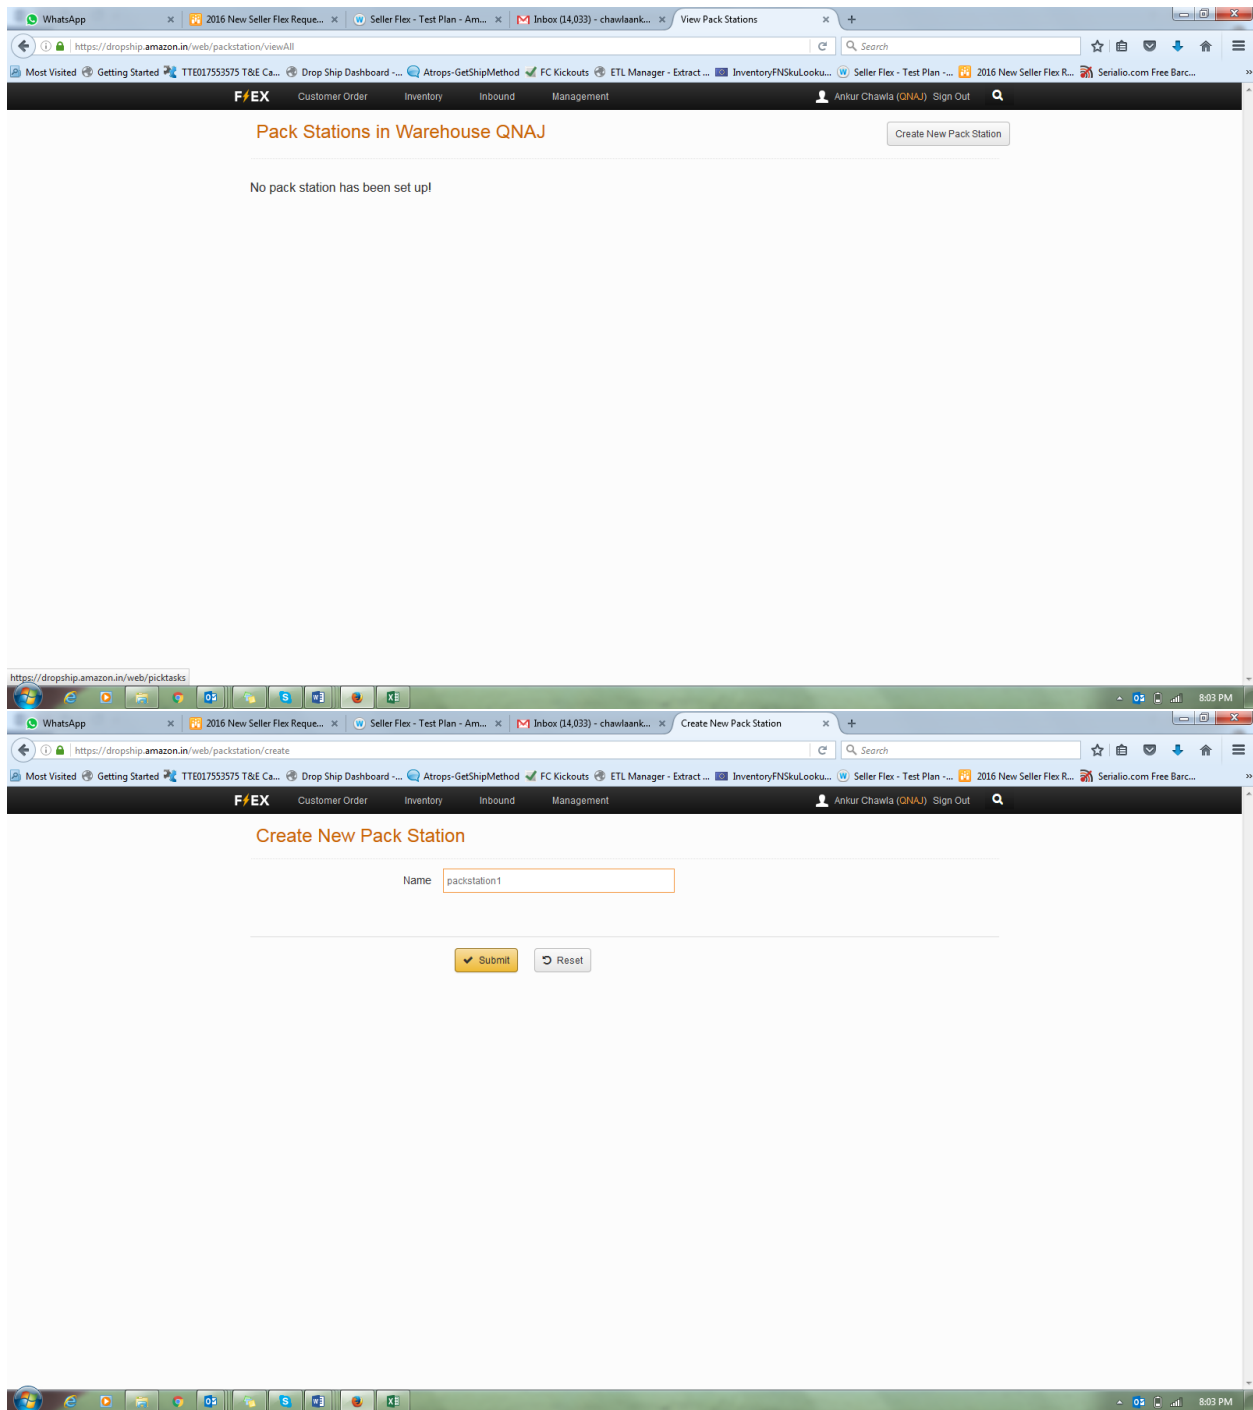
WhatsApp × 2016 New Seller Flex Reque... × Seller Flex - Test Plan - Am... × Inbox (14,033) - chawlaank... × View Pack Stations × +

https://dropship.amazon.in/web/packstation/viewAll

Search

Most Visited Getting Started TTE017553575 T&E Ca... Drop Ship Dashboard -... Atrops-GetShipMethod FC Kickouts ETL Manager - Extract ... InventoryFNSkuLooku... Seller Flex - Test Plan -... 2016 New Seller Flex R... Serialio.com Free Barc...

FLEX Customer Order Inventory Inbound Management Ankur Chawla (QNAJ) Sign Out

Pack Stations in Warehouse QNAJ

Create New Pack Station

No pack station has been set up!

https://dropship.amazon.in/web/picktasks

8:03 PM

WhatsApp × 2016 New Seller Flex Reque... × Seller Flex - Test Plan - Am... × Inbox (14,033) - chawlaank... × Create New Pack Station × +

https://dropship.amazon.in/web/packstation/create

Search

Most Visited Getting Started TTE017553575 T&E Ca... Drop Ship Dashboard -... Atrops-GetShipMethod FC Kickouts ETL Manager - Extract ... InventoryFNSkuLooku... Seller Flex - Test Plan -... 2016 New Seller Flex R... Serialio.com Free Barc...

FLEX Customer Order Inventory Inbound Management Ankur Chawla (QNAJ) Sign Out

Create New Pack Station

Name packstation1

Submit Reset

8:03 PM